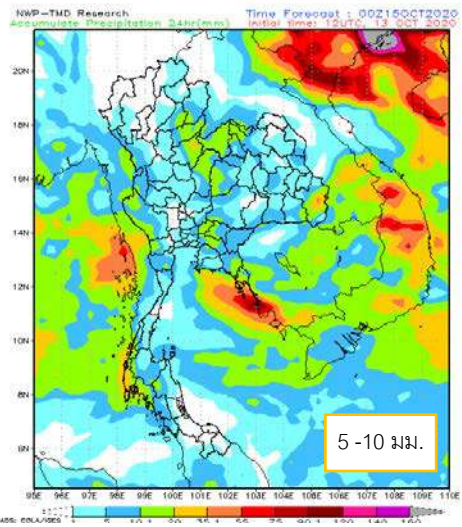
NWP-TMD Research
Accumulate Precipitation 24hr(mm)

Time Forecast : 00Z15OCT2020
Initial time: 12UTC 13 OCT 2020

20N
18N
16N
14N
12N
10N
8N
6N

5 -10 มม.

95E 96E 97E 98E 99E 100E 101E 102E 103E 104E 105E 106E 107E 108E 109E 110E

GrADS: COLA/IGES 1 5 10.1 20 35.1 55 75 90.1 120 140 160